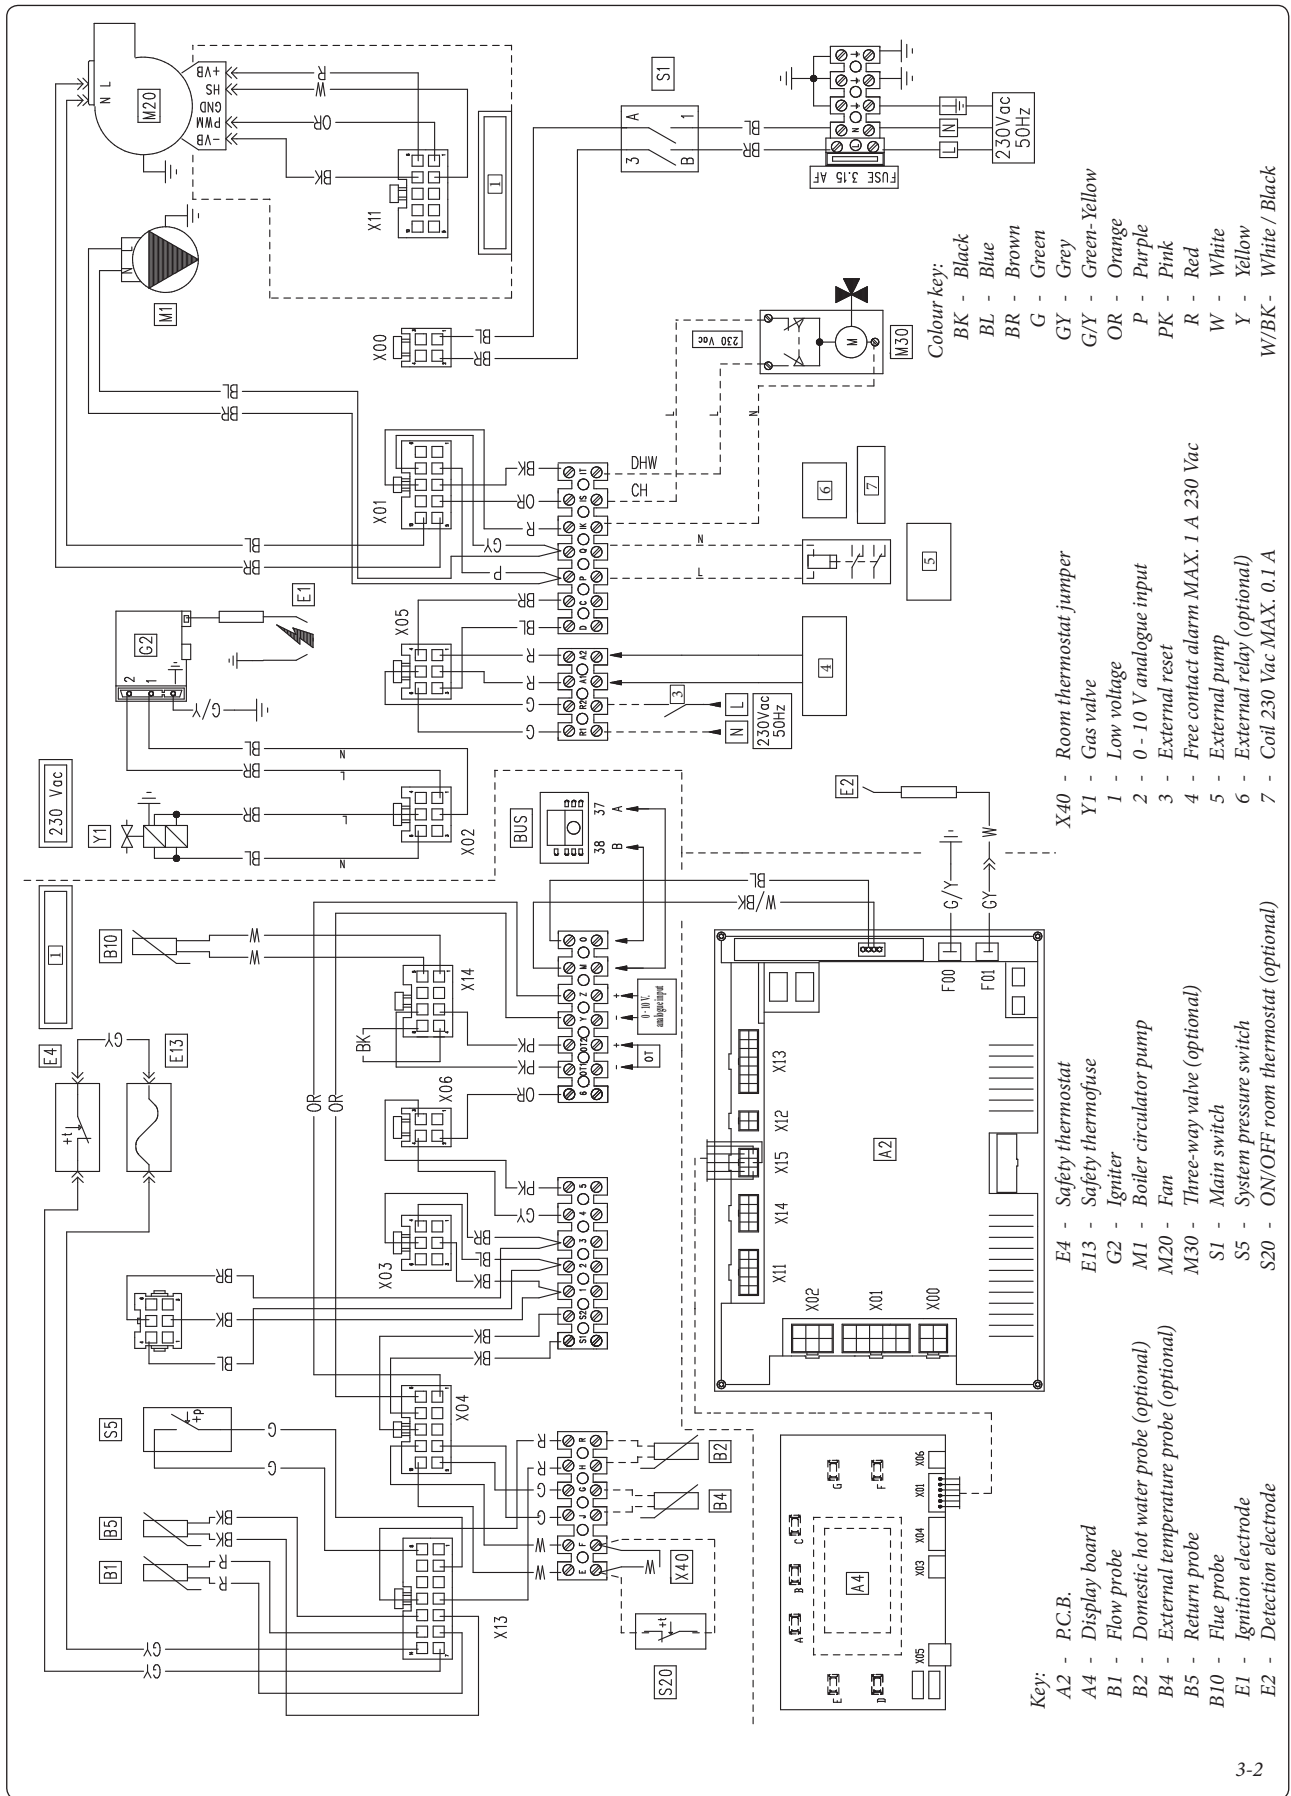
Key:
A2 - P.C.B.
A4 - Display board
B1 - Flow probe
B2 - Domestic hot water probe (optional)
B4 - External temperature probe (optional)
B5 - Return probe
B10 - Flue probe
E1 - Ignition electrode
E2 - Detection electrode

E4 - Safety thermostat
E13 - Safety thermofuse
G2 - Igniter
M1 - Boiler circulator pump
M20 - Fan
M30 - Three-way valve (optional)
S1 - Main switch
S5 - System pressure switch
S20 - ON/OFF room thermostat (optional)

X40 - Room thermostat jumper
Y1 - Gas valve
1 - Low voltage
2 - 0 - 10 V analogue input
3 - External reset
4 - Free contact alarm MAX. 1 A 230 Vac
5 - External pump
6 - External relay (optional)
7 - Coil 230 Vac MAX. 0.1 A

Colour key:
BK - Black
BL - Blue
BR - Brown
G - Green
GY - Grey
G/Y - Green-Yellow
OR - Orange
P - Purple
PK - Pink
R - Red
W - White
Y - Yellow
W/BK - White / Black

M20 +VB HS GND PWM -VB N L R W OR BK X11 1
S1 A 1 3 B BL BR FUSE 3.15 AF 230Vac 50Hz L N
M1 N L X00 BL BR
M30 M 230 Vac N L DHW CH
X01 BK OR R GY P BL BR 6 7 5 N L
E1 G2 2 1 G/Y X05 BR BL R R G G A2 A1 R2 R1 4 3 230Vac 50Hz L N
230 Vac Y1 BL BR L N X02
BUS 37 38 A B E2 W G/Y GY BL W/BK
1 B10 W W X14 BK PK PK 0-10V analogue input OT
E4 E13 GY OR OR X06 OR PK GY
X03 BR BL BK BR BK BL BK BK
S5 G G X04 R R G G W W B2 B4 X40 W S20
B5 B1 BK BK R R X13 GY GY
F00 F01 X13 X12 X15 X14 X11 X02 X01 X00 A2
A4 A B C D E F G X06 X01 X04 X03 X05

3-2